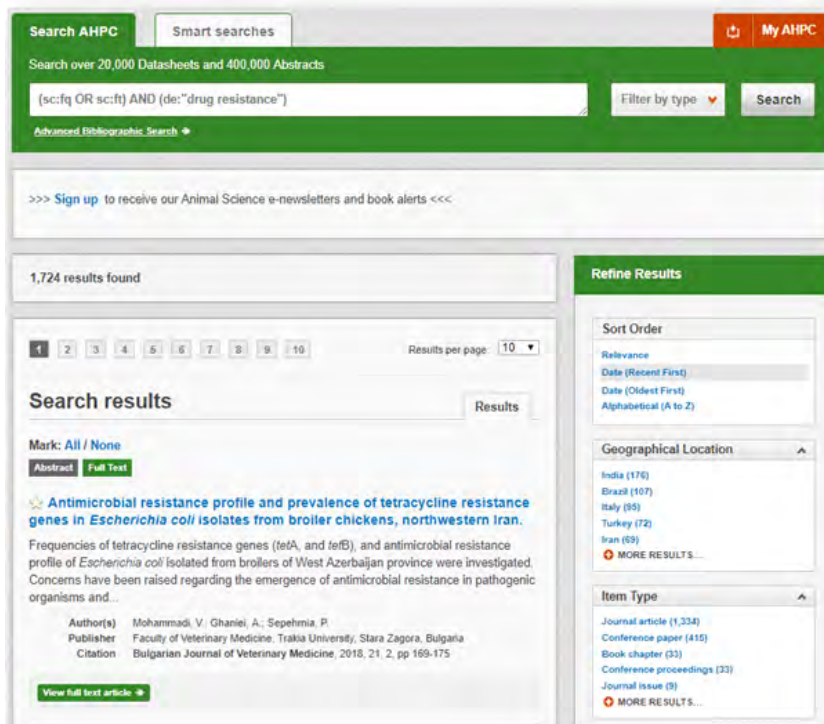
Search AHPC

Smart searches

My AHPC

Search over 20,000 Datasheets and 400,000 Abstracts

(sc:fq OR sc:ft) AND (de:"drug resistance")

Filter by type

Search

Advanced Bibliographic Search

>>> Sign up to receive our Animal Science e-newsletters and book alerts <<<

1,724 results found

1 2 3 4 5 6 7 8 9 10

Results per page 10

Search results

Results

Mark: All / None

Abstract Full Text

Antimicrobial resistance profile and prevalence of tetracycline resistance genes in *Escherichia coli* isolates from broiler chickens, northwestern Iran.

Frequencies of tetracycline resistance genes (*tet*A, and *tet*B), and antimicrobial resistance profile of *Escherichia coli* isolated from broilers of West Azerbaijan province were investigated. Concerns have been raised regarding the emergence of antimicrobial resistance in pathogenic organisms and...

| | |
|---|---|
| Author(s) | Mohammadi, V.; Ghaniei, A.; Sepehmia, P. |
| Publisher | Faculty of Veterinary Medicine, Trakia University, Stara Zagora, Bulgaria |
| Citation | Bulgarian Journal of Veterinary Medicine, 2018, 21, 2, pp 169-175 |

View full text article

Refine Results

Sort Order

Relevance
Date (Recent First)
Date (Oldest First)
Alphabetical (A to Z)

Geographical Location

India (176)
Brazil (107)
Italy (95)
Turkey (72)
Iran (69)
MORE RESULTS...

Item Type

Journal article (1,334)
Conference paper (415)
Book chapter (33)
Conference proceedings (33)
Journal issue (9)
MORE RESULTS...